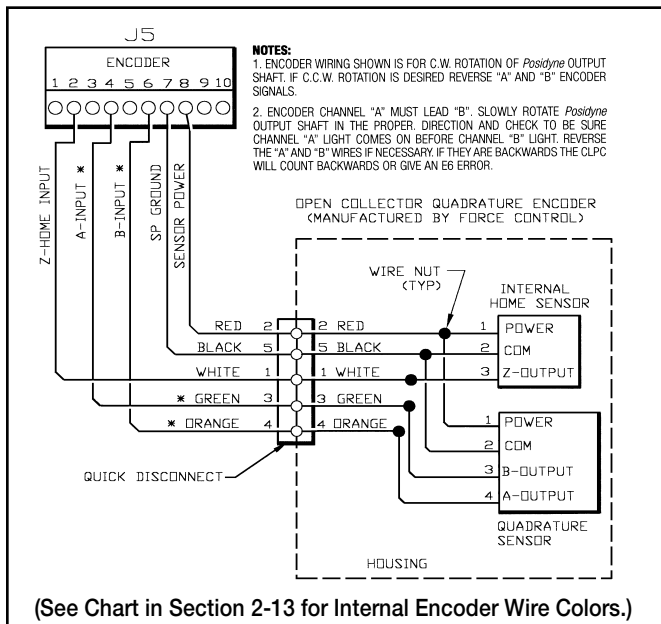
J5

ENCODER

1 2 3 4 5 6 7 8 9 10

NOTES:
1. ENCODER WIRING SHOWN IS FOR C.W. ROTATION OF *Posidyne* OUTPUT SHAFT. IF C.C.W. ROTATION IS DESIRED REVERSE "A" AND "B" ENCODER SIGNALS.

2. ENCODER CHANNEL "A" MUST LEAD "B". SLOWLY ROTATE *Posidyne* OUTPUT SHAFT IN THE PROPER. DIRECTION AND CHECK TO BE SURE CHANNEL "A" LIGHT COMES ON BEFORE CHANNEL "B" LIGHT. REVERSE THE "A" AND "B" WIRES IF NECESSARY. IF THEY ARE BACKWARDS THE CLPC WILL COUNT BACKWARDS OR GIVE AN E6 ERROR.

Z-HOME INPUT
A-INPUT *
B-INPUT *
SP GROUND
SENSOR POWER

OPEN COLLECTOR QUADRATURE ENCODER
(MANUFACTURED BY FORCE CONTROL)

WIRE NUT
(TYP)

INTERNAL
HOME SENSOR

RED 2
BLACK 5
WHITE 1
* GREEN 3
* ORANGE 4

2 RED
5 BLACK
1 WHITE
3 GREEN
4 ORANGE

1 POWER
2 COM
3 Z-OUTPUT

1 POWER
2 COM
3 B-OUTPUT
4 A-OUTPUT

QUICK DISCONNECT

QUADRATURE
SENSOR

HOUSING

(See Chart in Section 2-13 for Internal Encoder Wire Colors.)